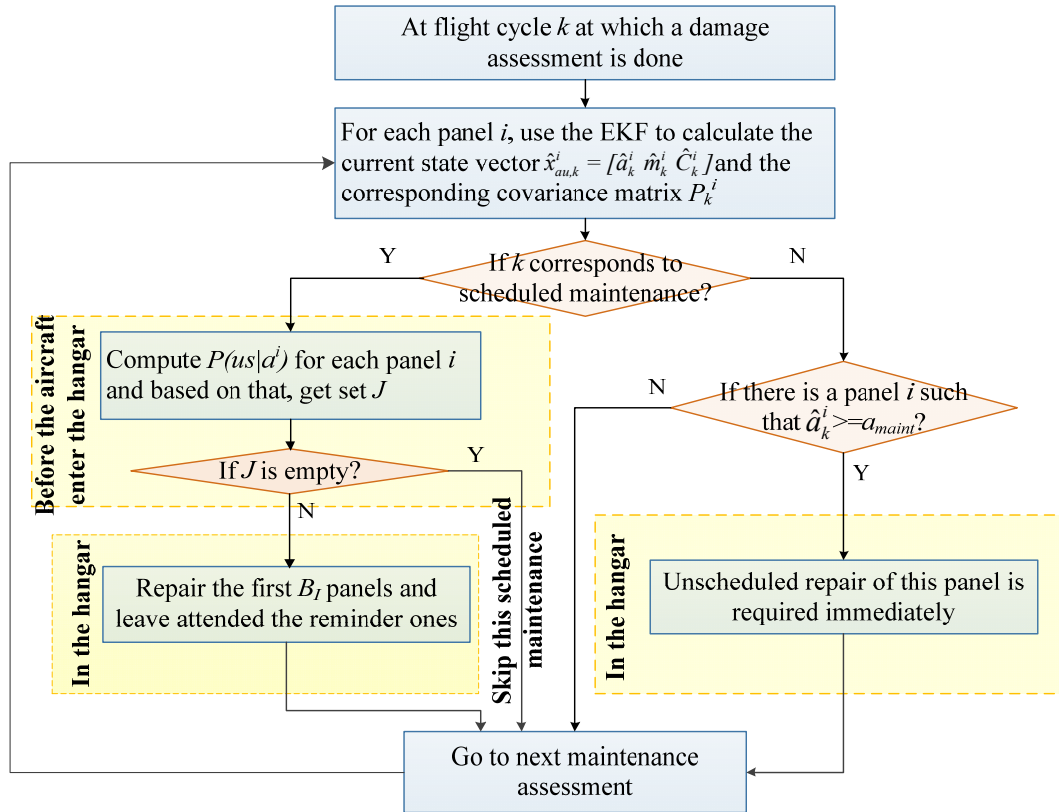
At flight cycle $k$ at which a damage assessment is done

For each panel $i$, use the EKF to calculate the current state vector $\hat{x}^{i}_{au,k} = [\hat{a}^{i}_{k}\ \hat{m}^{i}_{k}\ \hat{C}^{i}_{k}]$ and the corresponding covariance matrix $P_k^i$

Y

If $k$ corresponds to scheduled maintenance?

N

Before the aircraft enter the hangar

Compute $P(us|a^i)$ for each panel $i$ and based on that, get set $J$

If $J$ is empty?

Y

N

Skip this scheduled maintenance

In the hangar

Repair the first $B_I$ panels and leave attended the reminder ones

N

If there is a panel $i$ such that $\hat{a}^{i}_{k}>=a_{maint}$?

Y

In the hangar

Unscheduled repair of this panel is required immediately

Go to next maintenance assessment